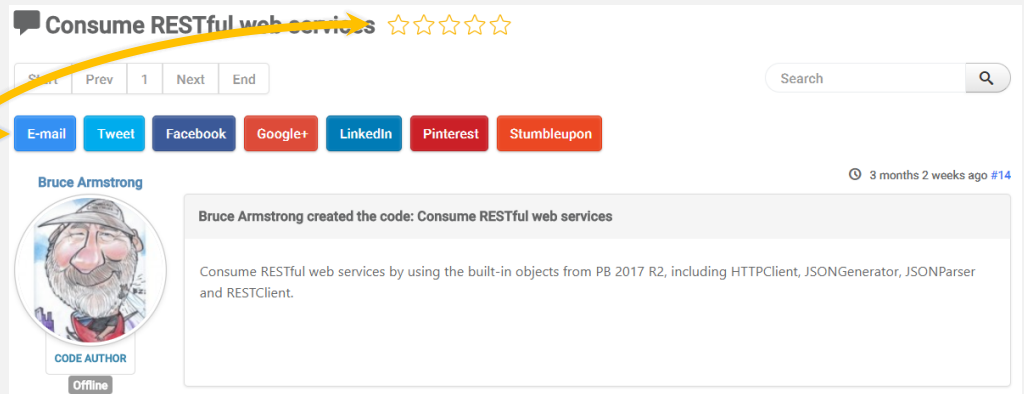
Consume RESTful web services

Start | Prev | 1 | Next | End

Search

E-mail Tweet Facebook Google+ LinkedIn Pinterest Stumbleupon

Bruce Armstrong

3 months 2 weeks ago #14

Bruce Armstrong created the code: Consume RESTful web services

Consume RESTful web services by using the built-in objects from PB 2017 R2, including HTTPClient, JSONGenerator, JSONParser and RESTClient.

CODE AUTHOR

Offline